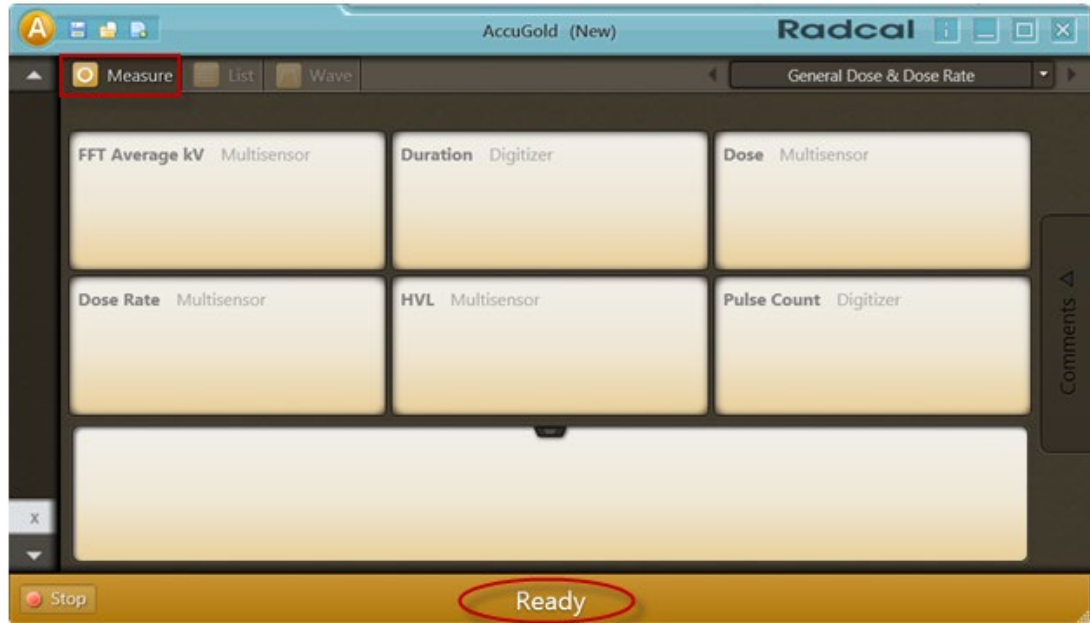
A AccuGold (New) Radcal i

Measure List Wave General Dose & Dose Rate

FFT Average kV Multisensor
Duration Digitizer
Dose Multisensor

Dose Rate Multisensor
HVL Multisensor
Pulse Count Digitizer

Comments

X

Stop

Ready